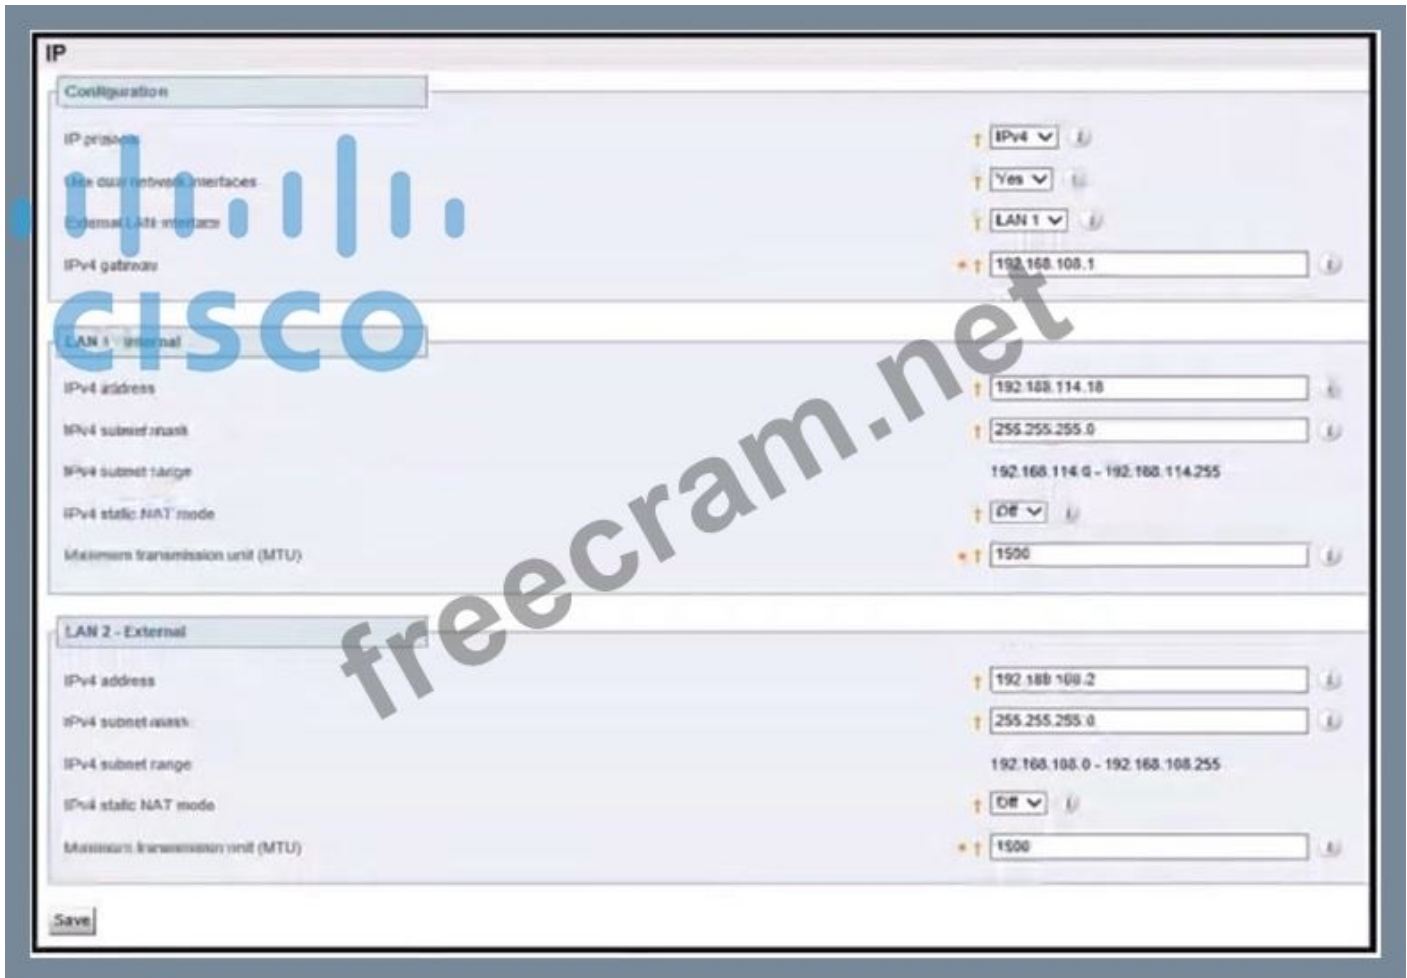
IP

Configuration

IP protocol [IPv4]

Use dual network interfaces [Yes]

External LAN interface [LAN 1]

IPv4 gateway * [192.168.108.1]

LAN 1 - Internal

IPv4 address [192.168.114.18]

IPv4 subnet mask [255.255.255.0]

IPv4 subnet range 192.168.114.0 - 192.168.114.255

IPv4 static NAT mode [Off]

Maximum transmission unit (MTU) * [1500]

LAN 2 - External

IPv4 address [192.168.108.2]

IPv4 subnet mask [255.255.255.0]

IPv4 subnet range 192.168.108.0 - 192.168.108.255

IPv4 static NAT mode [Off]

Maximum transmission unit (MTU) * [1500]

Save

cisco

freecram.net